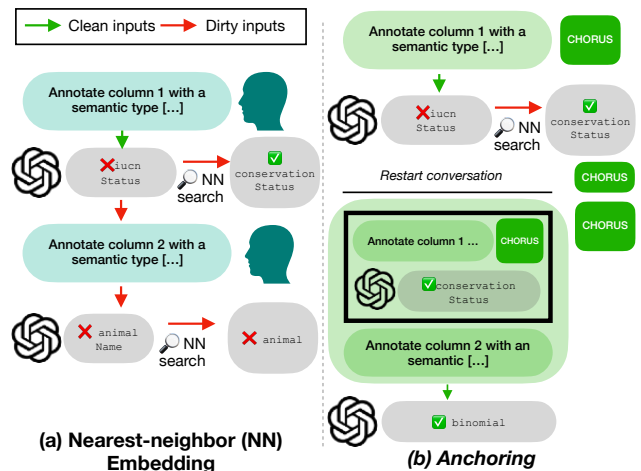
Clean inputs Dirty inputs

Annotate column 1 with a semantic type [...]

iucn Status

NN search

conservation Status

Annotate column 2 with a semantic type [...]

animal Name

NN search

animal

(a) Nearest-neighbor (NN) Embedding

Annotate column 1 with a semantic type [...]

CHORUS

iucn Status

NN search

conservation Status

Restart conversation

CHORUS

CHORUS

Annotate column 1 ...

CHORUS

conservation Status

Annotate column 2 with an semantic [...]

binomial

(b) Anchoring